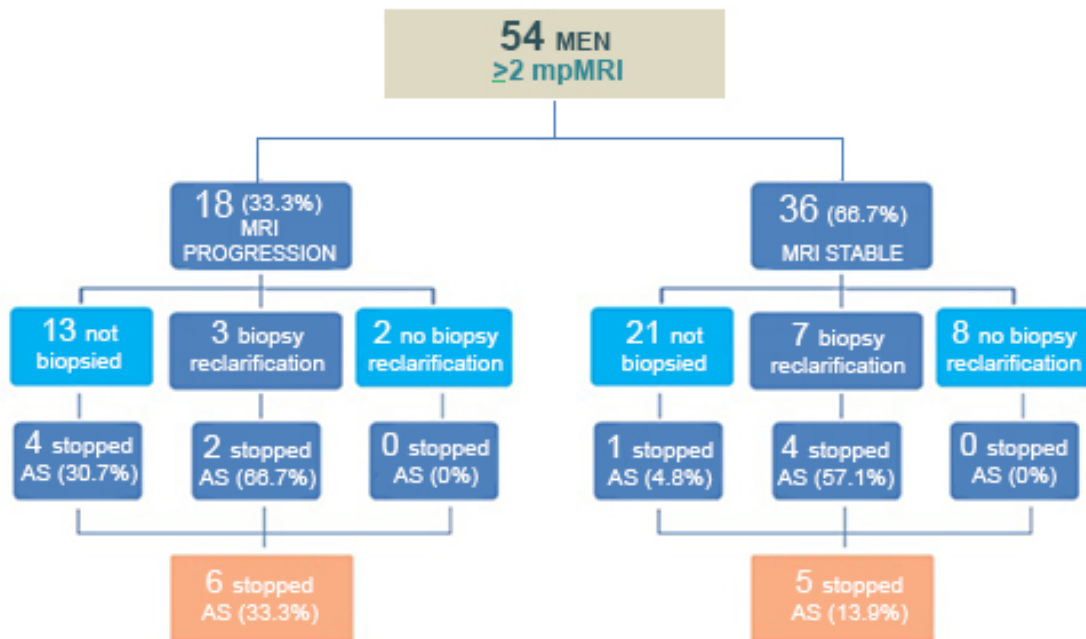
54 MEN
≥2 mpMRI

18 (33.3%)
MRI
PROGRESSION

36 (66.7%)
MRI STABLE

13 not biopsied

3 biopsy reclarification

2 no biopsy reclarification

21 not biopsied

7 biopsy reclarification

8 no biopsy reclarification

4 stopped AS (30.7%)

2 stopped AS (66.7%)

0 stopped AS (0%)

1 stopped AS (4.8%)

4 stopped AS (57.1%)

0 stopped AS (0%)

6 stopped AS (33.3%)

5 stopped AS (13.9%)